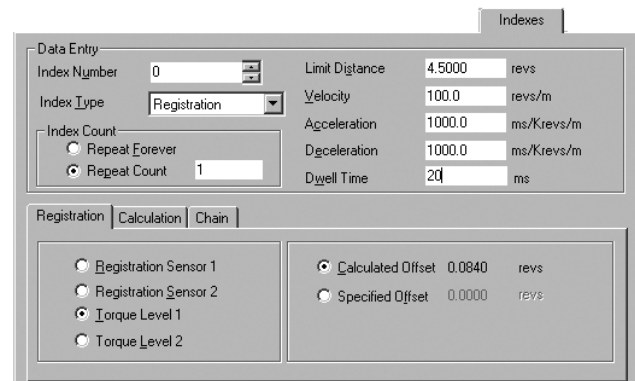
Indexes

Data Entry

Index Number 0

Index Type Registration

Index Count
Repeat Forever
Repeat Count 1

Limit Distance 4.5000 revs
Velocity 100.0 revs/m
Acceleration 1000.0 ms/Krevs/m
Deceleration 1000.0 ms/Krevs/m
Dwell Time 20 ms

Registration | Calculation | Chain

Registration Sensor 1
Registration Sensor 2
Torque Level 1
Torque Level 2

Calculated Offset 0.0840 revs
Specified Offset 0.0000 revs